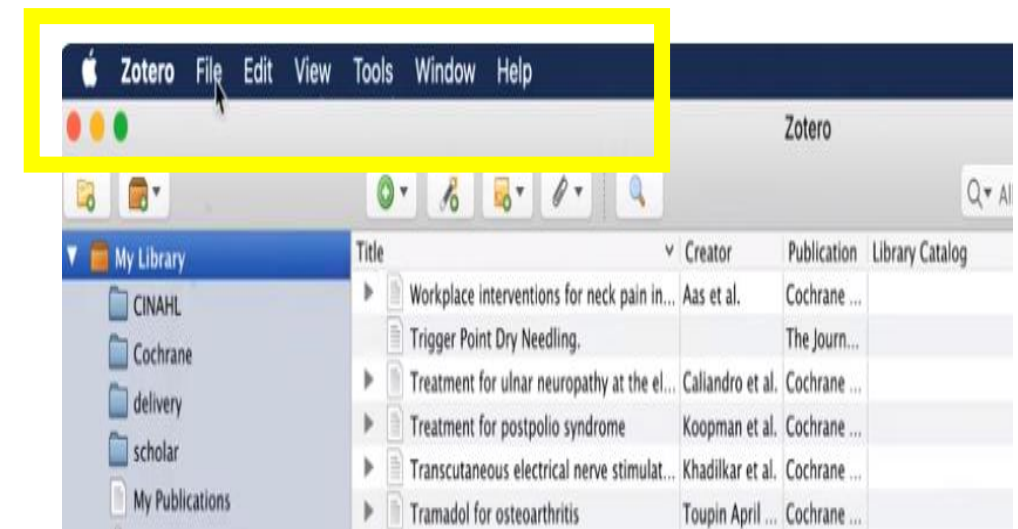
Zotero File Edit View Tools Window Help

Zotero

Q▾ Al

My Library
CINAHL
Cochrane
delivery
scholar
My Publications

| Title | Creator | Publication | Library Catalog |
|---|---|---|---|
| Workplace interventions for neck pain in... | Aas et al. | Cochrane ... | |
| Trigger Point Dry Needling. | | The Journ... | |
| Treatment for ulnar neuropathy at the el... | Caliandro et al. | Cochrane ... | |
| Treatment for postpolio syndrome | Koopman et al. | Cochrane ... | |
| Transcutaneous electrical nerve stimulat... | Khadilkar et al. | Cochrane ... | |
| Tramadol for osteoarthritis | Toupin April ... | Cochrane ... | |